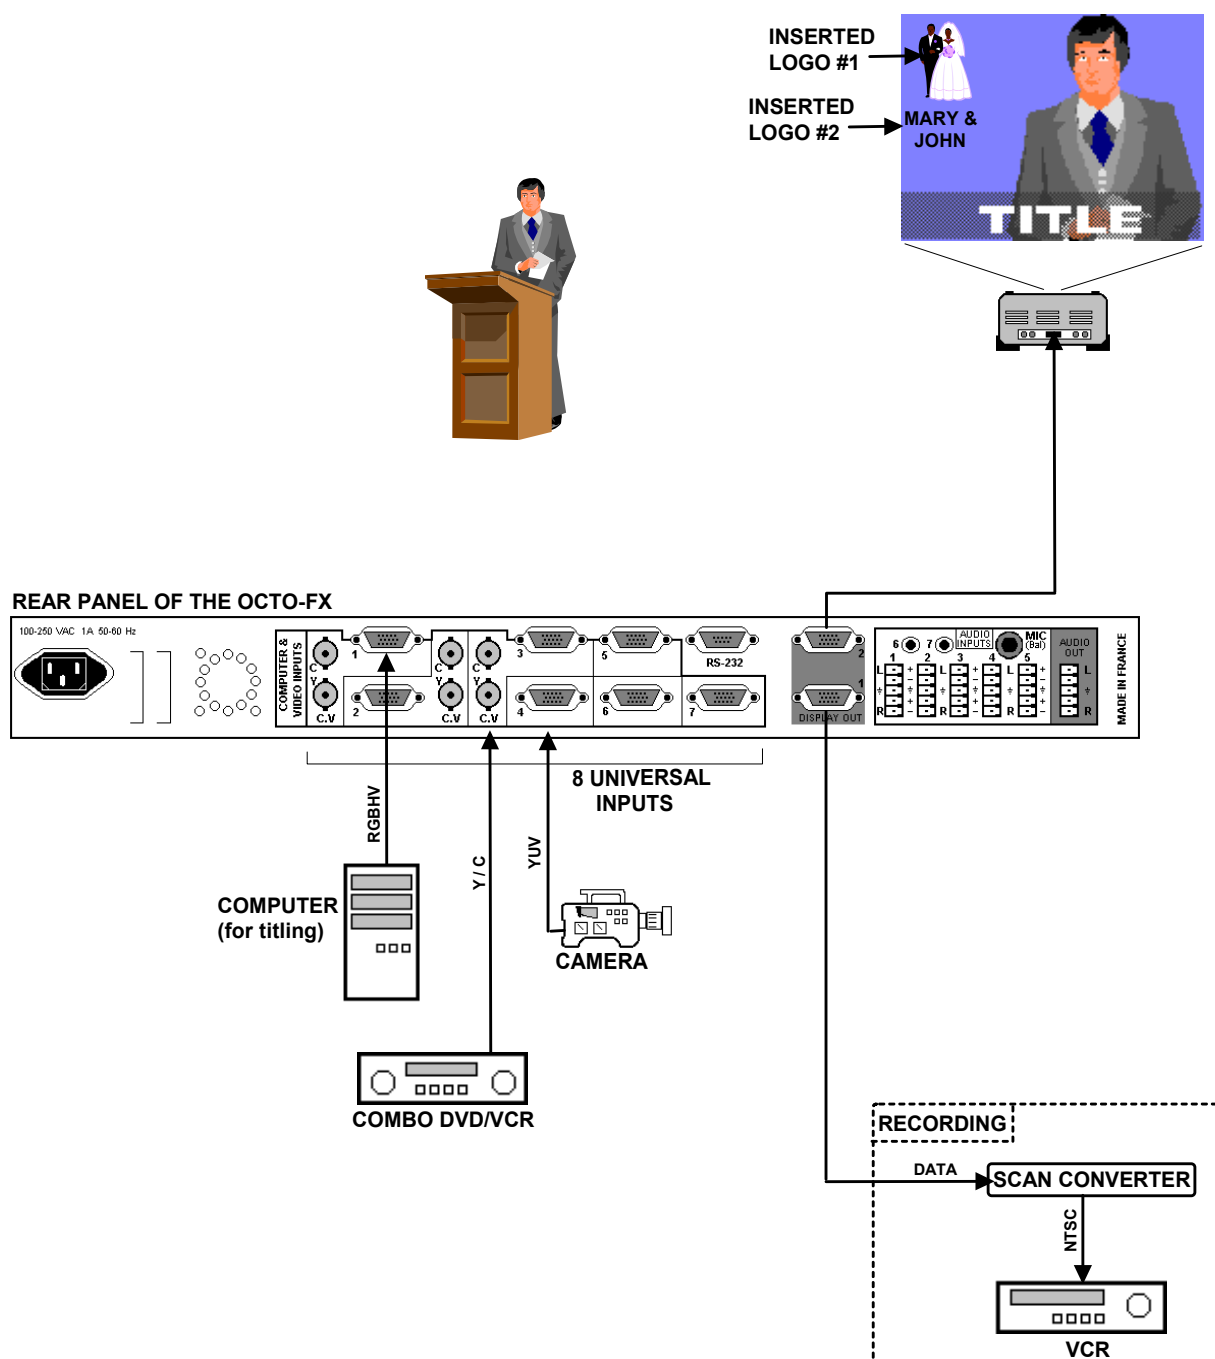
INSERTED LOGO #1

INSERTED LOGO #2

MARY & JOHN

TITLE

REAR PANEL OF THE OCTO-FX

100-250 VAC 1A 50-60 Hz

COMPUTER & VIDEO INPUTS

C Y C.V 1 2 C Y C.V C Y C.V 3 4 5 6 7 RS-232

2 1 DISPLAY OUT

6 7 AUDIO INPUTS MIC (Bal) 1 2 3 4 5 L R L R L R AUDIO OUT L R

MADE IN FRANCE

8 UNIVERSAL INPUTS

RGBHV

Y / C

YUV

COMPUTER (for titling)

CAMERA

COMBO DVD/VCR

RECORDING

DATA

SCAN CONVERTER

NTSC

VCR